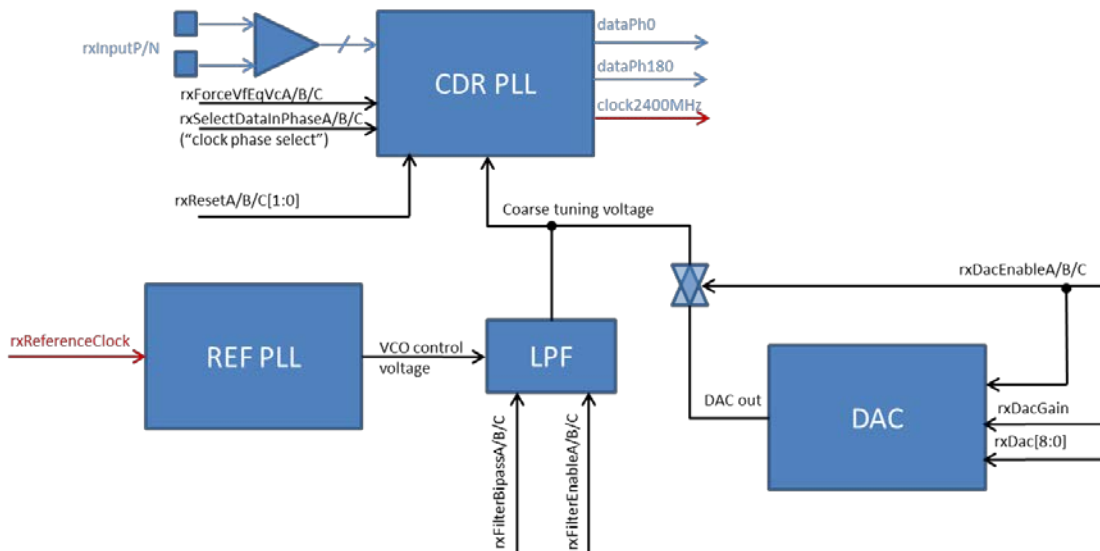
rxInputP/N

CDR PLL

dataPh0

dataPh180

clock2400MHz

rxForceVfEqVcA/B/C

rxSelectDataInPhaseA/B/C
("clock phase select")

rxResetA/B/C[1:0]

Coarse tuning voltage

rxDacEnableA/B/C

rxReferenceClock

REF PLL

VCO control voltage

LPF

DAC out

DAC

rxDacGain

rxDac[8:0]

rxFilterBipassA/B/C

rxFilterEnableA/B/C